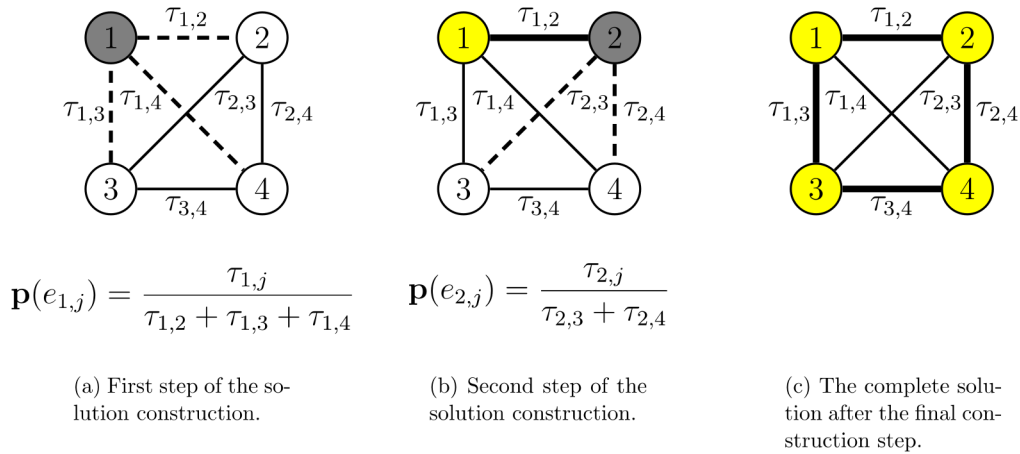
$\tau_{1,2}$
1
2
$\tau_{1,3}$
$\tau_{1,4}$
$\tau_{2,3}$
$\tau_{2,4}$
3
4
$\tau_{3,4}$

$\mathbf{p}(e_{1,j}) = \frac{\tau_{1,j}}{\tau_{1,2}+\tau_{1,3}+\tau_{1,4}}$

(a) First step of the solution construction.

$\tau_{1,2}$
1
2
$\tau_{1,3}$
$\tau_{1,4}$
$\tau_{2,3}$
$\tau_{2,4}$
3
4
$\tau_{3,4}$

$\mathbf{p}(e_{2,j}) = \frac{\tau_{2,j}}{\tau_{2,3}+\tau_{2,4}}$

(b) Second step of the solution construction.

$\tau_{1,2}$
1
2
$\tau_{1,3}$
$\tau_{1,4}$
$\tau_{2,3}$
$\tau_{2,4}$
3
4
$\tau_{3,4}$

(c) The complete solution after the final construction step.